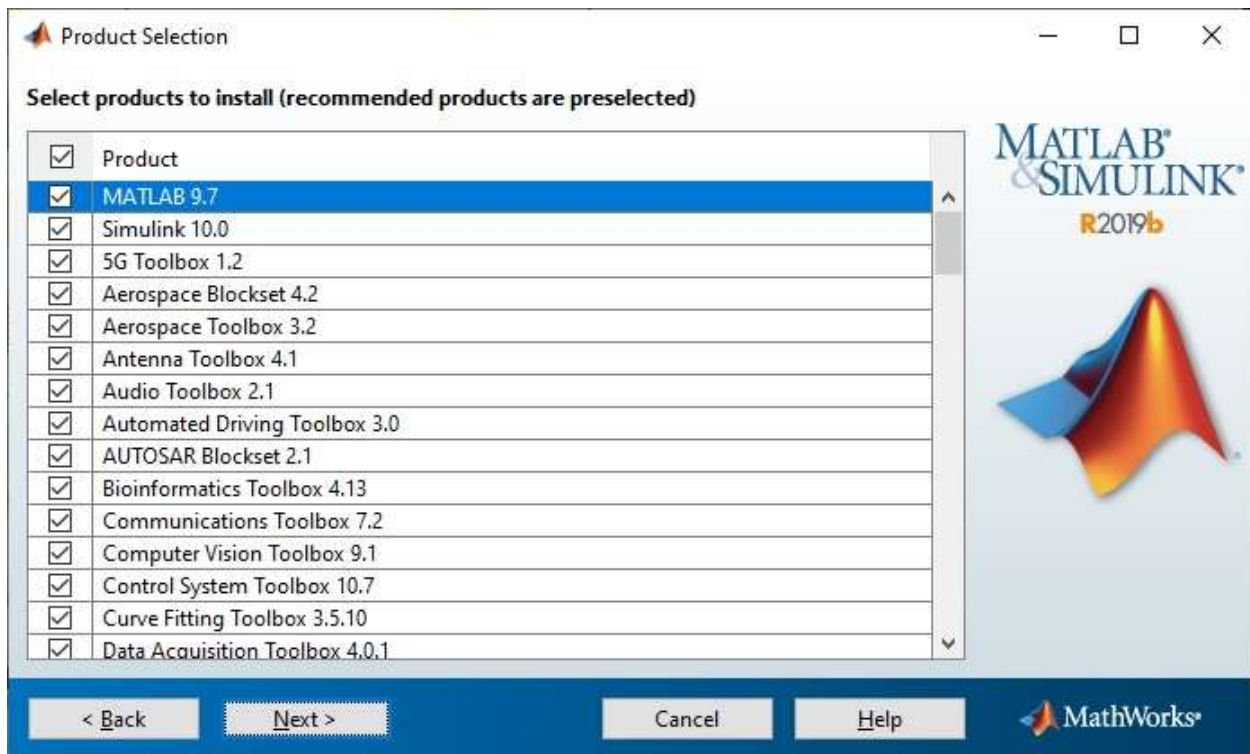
Product Selection

Select products to install (recommended products are preselected)

| | Product |
|---|---|
| ☑ | MATLAB 9.7 |
| ☑ | Simulink 10.0 |
| ☑ | 5G Toolbox 1.2 |
| ☑ | Aerospace Blockset 4.2 |
| ☑ | Aerospace Toolbox 3.2 |
| ☑ | Antenna Toolbox 4.1 |
| ☑ | Audio Toolbox 2.1 |
| ☑ | Automated Driving Toolbox 3.0 |
| ☑ | AUTOSAR Blockset 2.1 |
| ☑ | Bioinformatics Toolbox 4.13 |
| ☑ | Communications Toolbox 7.2 |
| ☑ | Computer Vision Toolbox 9.1 |
| ☑ | Control System Toolbox 10.7 |
| ☑ | Curve Fitting Toolbox 3.5.10 |
| ☑ | Data Acquisition Toolbox 4.0.1 |

MATLAB® & SIMULINK®
R2019b

< Back Next > Cancel Help

MathWorks®